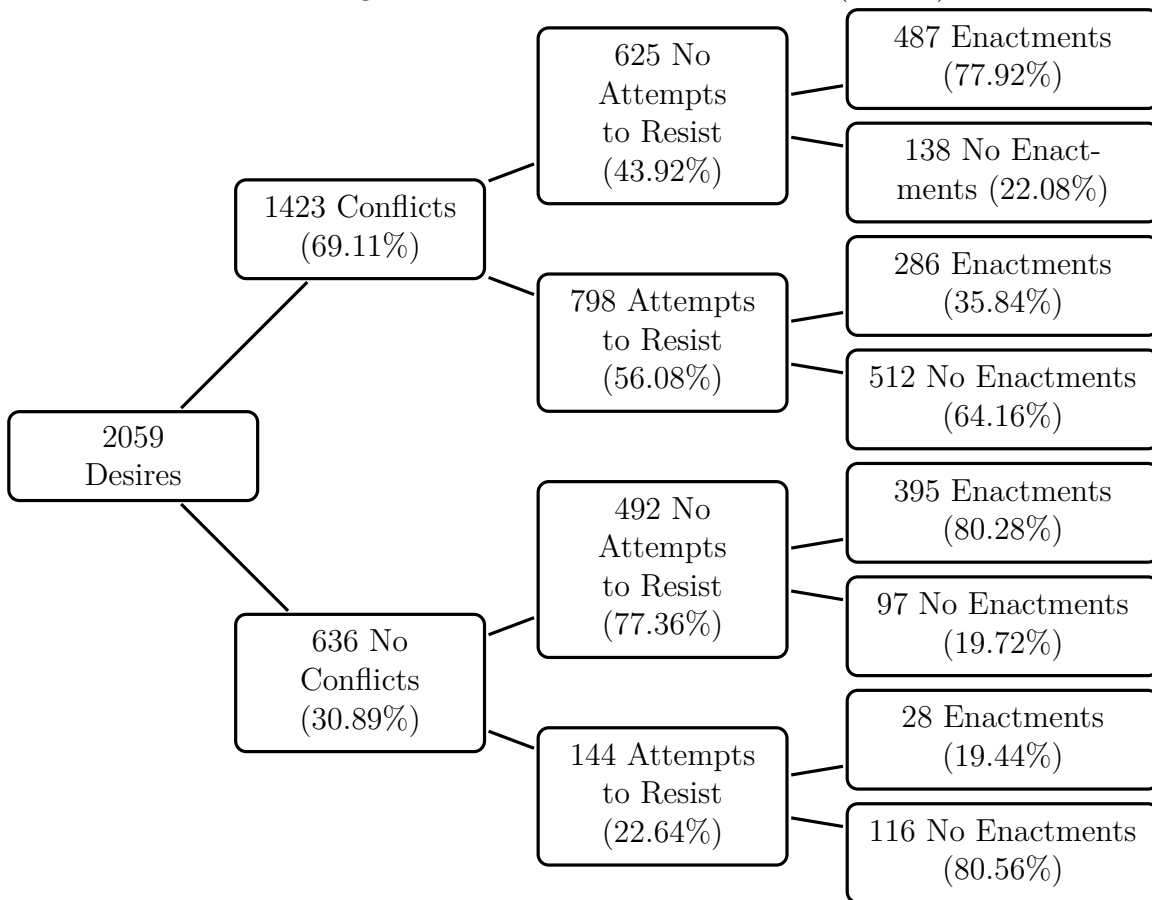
2059 Desires

1423 Conflicts (69.11%)

625 No Attempts to Resist (43.92%)

487 Enactments (77.92%)

138 No Enactments (22.08%)

798 Attempts to Resist (56.08%)

286 Enactments (35.84%)

512 No Enactments (64.16%)

636 No Conflicts (30.89%)

492 No Attempts to Resist (77.36%)

395 Enactments (80.28%)

97 No Enactments (19.72%)

144 Attempts to Resist (22.64%)

28 Enactments (19.44%)

116 No Enactments (80.56%)